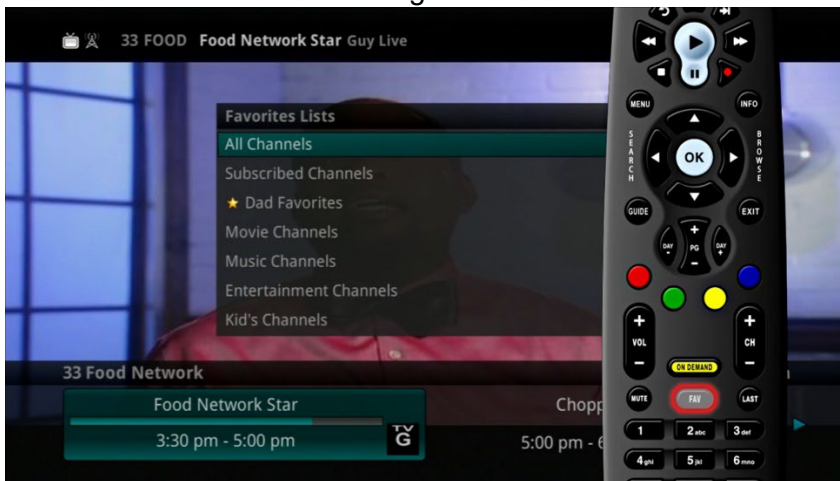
33 FOOD Food Network Star Guy Live

Favorites Lists
All Channels
Subscribed Channels
★ Dad Favorites
Movie Channels
Music Channels
Entertainment Channels
Kid's Channels

33 Food Network
Food Network Star
3:30 pm - 5:00 pm
TV G
Chopp
5:00 pm - 6

MENU
INFO
SEARCH
BROWSE
OK
GUIDE
EXIT
DAY -
PG
DAY +
+
VOL
+
CH
ON DEMAND
MUTE
FAV
LAST
1
2 abc
3 def
4 ghi
5 jkl
6 mno